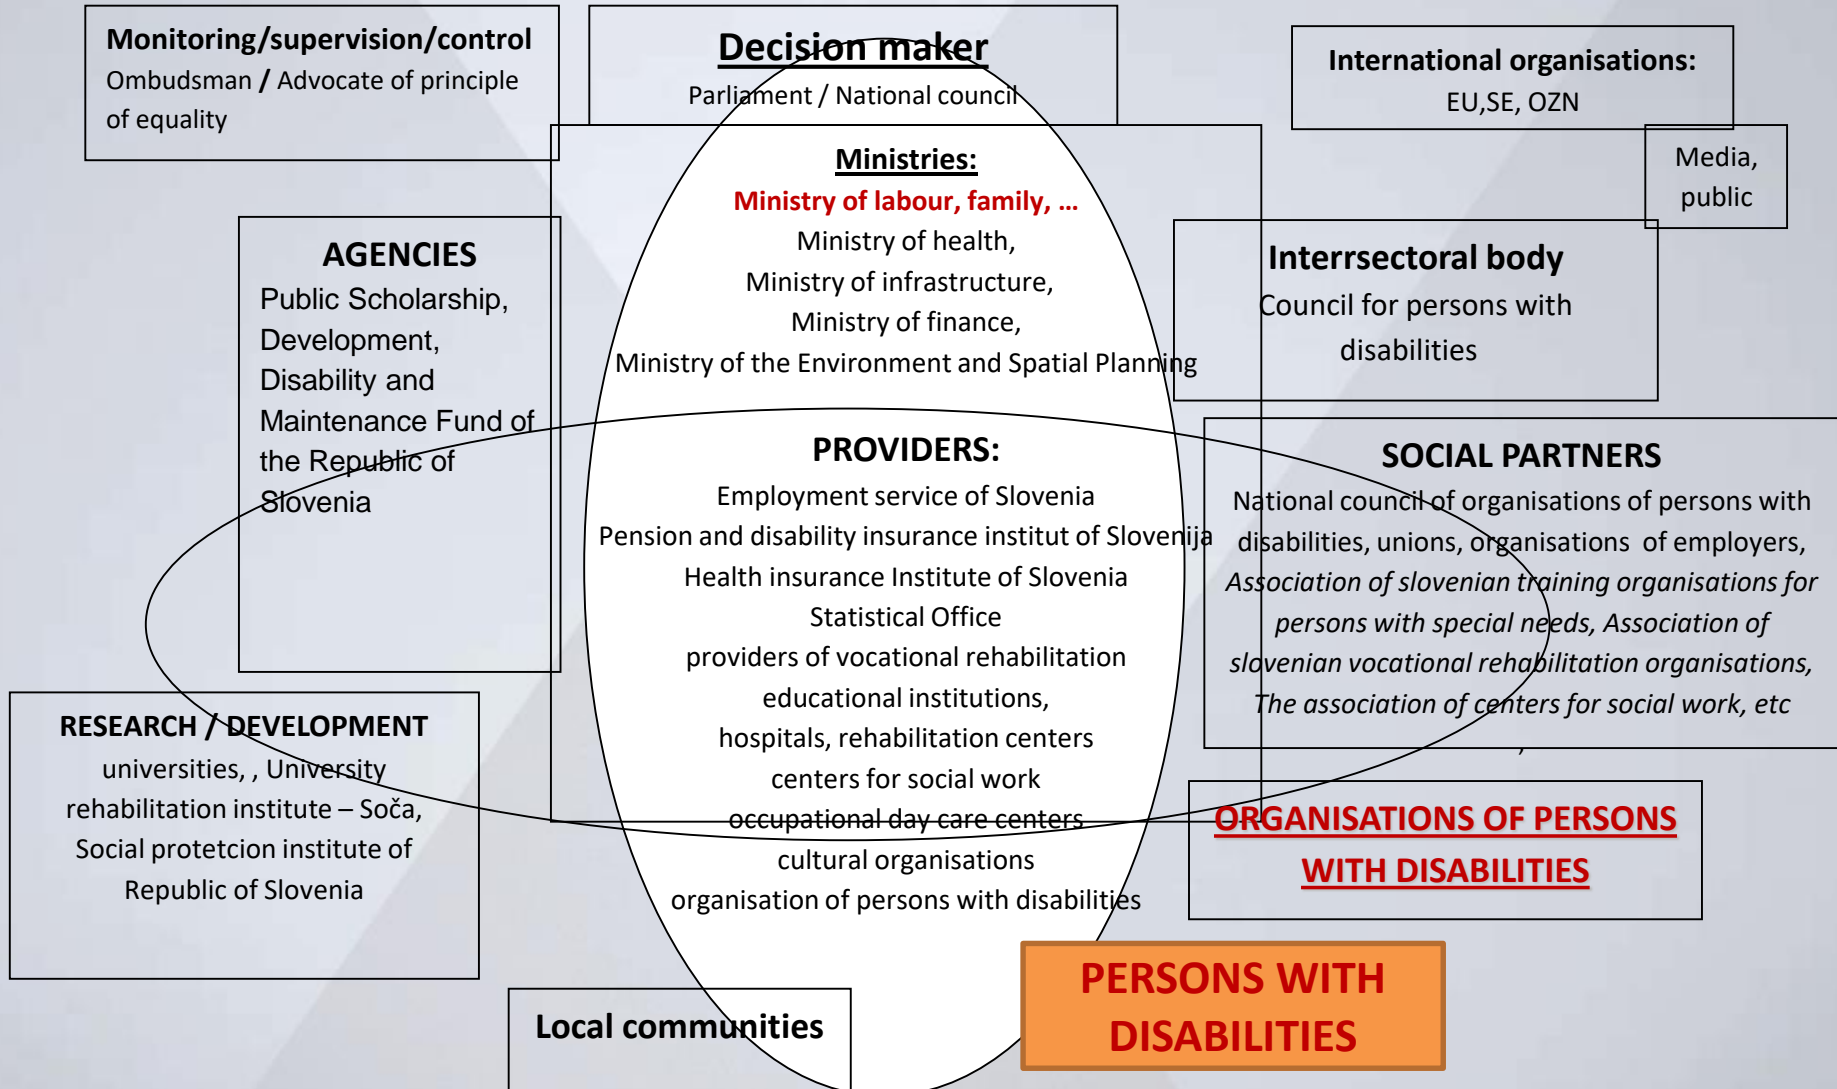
Monitoring/supervision/control
Ombudsman / Advocate of principle of equality

Decision maker
Parliament / National council

International organisations:
EU,SE, OZN

Media, public

Ministries:
Ministry of labour, family, …
Ministry of health,
Ministry of infrastructure,
Ministry of finance,
Ministry of the Environment and Spatial Planning

AGENCIES
Public Scholarship, Development, Disability and Maintenance Fund of the Republic of Slovenia

Interrsectoral body
Council for persons with disabilities

PROVIDERS:
Employment service of Slovenia
Pension and disability insurance institut of Slovenija
Health insurance Institute of Slovenia
Statistical Office
providers of vocational rehabilitation
educational institutions,
hospitals, rehabilitation centers
centers for social work
occupational day care centers
cultural organisations
organisation of persons with disabilities

SOCIAL PARTNERS
National council of organisations of persons with disabilities, unions, organisations of employers, Association of slovenian training organisations for persons with special needs, Association of slovenian vocational rehabilitation organisations, The association of centers for social work, etc

RESEARCH / DEVELOPMENT
universities, , University rehabilitation institute – Soča, Social protetcion institute of Republic of Slovenia

ORGANISATIONS OF PERSONS WITH DISABILITIES

Local communities

PERSONS WITH DISABILITIES